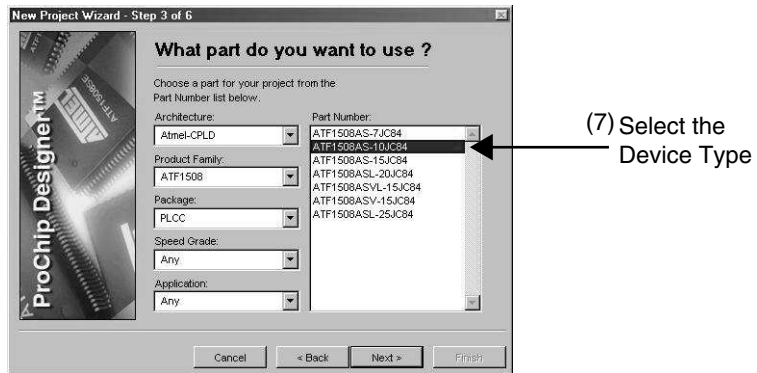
New Project Wizard - Step 3 of 6

ProChip Designer™

What part do you want to use ?

Choose a part for your project from the Part Number list below.

Architecture:
Atmel-CPLD

Product Family:
ATF1508

Package:
PLCC

Speed Grade:
Any

Application:
Any

Part Number:
ATF1508AS-7JC84
ATF1508AS-10JC84
ATF1508AS-15JC84
ATF1508ASL-20JC84
ATF1508ASVL-15JC84
ATF1508ASV-15JC84
ATF1508ASL-25JC84

Cancel
< Back
Next >
Finish

(7) Select the Device Type